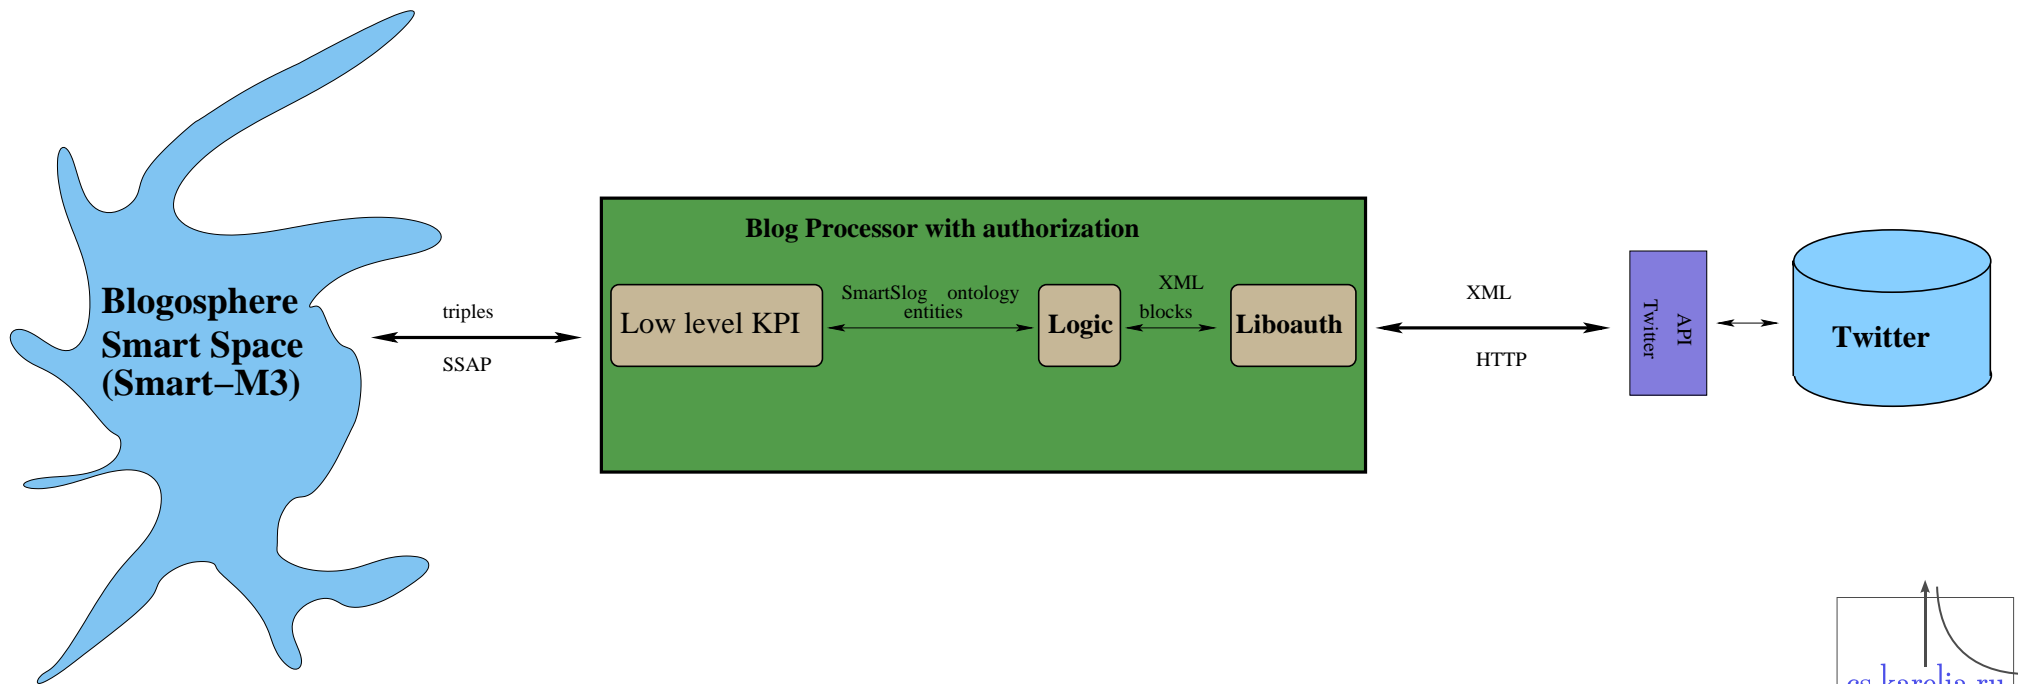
Blogosphere Smart Space (Smart–M3)

triples

SSAP

Blog Processor with authorization

Low level KPI

SmartSlog ontology entities

Logic

XML blocks

Liboauth

XML

HTTP

Twitter API

Twitter

cs.karelia.ru